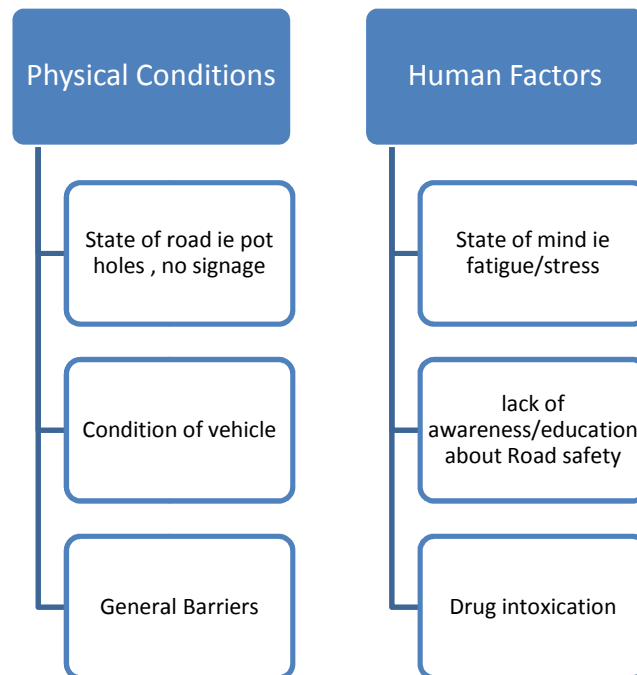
Physical Conditions

State of road ie pot holes , no signage

Condition of vehicle

General Barriers

Human Factors

State of mind ie fatigue/stress

lack of awareness/education about Road safety

Drug intoxication